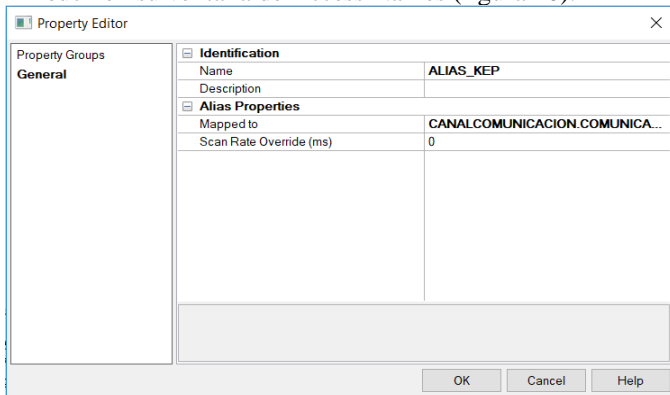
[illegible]

Property Editor

Property Groups
General

| Identification | |
|---|---|
| Name | ALIAS_KEP |
| Description | |
| Alias Properties | |
| Mapped to | CANALCOMUNICACION.COMUNICA... |
| Scan Rate Override (ms) | 0 |

OK Cancel Help